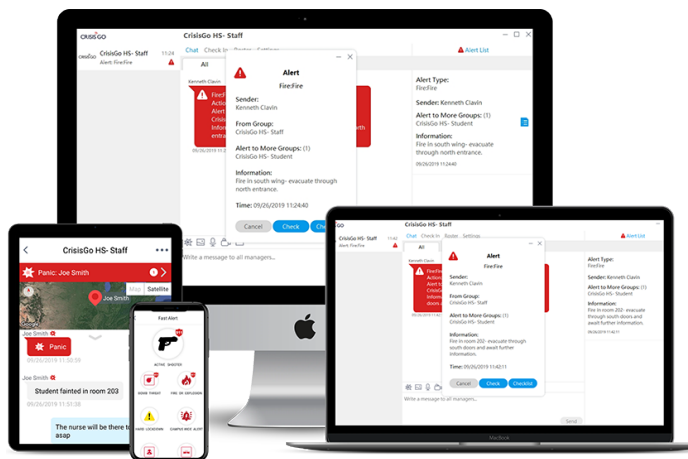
CRISISGO

CrisisGo HS- Staff 11:24
Alert: Fire:Fire

CrisisGo HS- Staff

Chat Check In Roster Settings

Alert List

All

Kenneth Clavin

Fire:F Action Alert t CrisisG Inform entran

09/26/2019 11:24:40

Alert
Fire:Fire

Sender:
Kenneth Clavin

From Group:
CrisisGo HS- Staff

Alert to More Groups: (1)
CrisisGo HS- Student

Information:
Fire in south wing- evacuate through north entrance.

Time: 09/26/2019 11:24:40

Cancel Check Ch

Write a message to all managers...

Alert Type:
FireFire

Sender: Kenneth Clavin

Alert to More Groups: (1)
CrisisGo HS- Student

Information:
Fire in south wing- evacuate through north entrance.

09/26/2019 11:24:40

CrisisGo HS- Staff

Panic: Joe Smith

Map Satellite

Joe Smith

Panic

09/26/2019 11:33:28

Joe Smith

Student fainted in room 203

09/26/2019 11:33:28

The nurse will be there to asap

Fast Alert

ACTIVE SHOOTER

BOMB THREAT

FIRE OR EXPLOSION

HARD LOCKDOWN

CAMPUS WIDE ALERT

CrisisGo HS- Staff

CrisisGo HS- Staff 11:42
Alert: FireFire

Chat Check In Roster Settings

Alert List

All

FireFire Alert Alert t CrisisG Inform

09/26/2019 11:42:11

Alert
FireFire

Sender:
Kenneth Clavin

From Group:
CrisisGo HS- Staff

Alert to More Groups: (1)
CrisisGo HS- Student

Information:
Fire in room 202- evacuate through south doors and await further information.

Time: 09/26/2019 11:42:11

Cancel Check Checklist

Alert Type:
FireFire

Sender: Kenneth Clavin

Alert to More Groups: (1)
CrisisGo HS- Student

Information:
Fire in room 202- evacuate through south doors and await further information.

09/26/2019 11:42:11

Write a message to all managers...

Send

MacBook